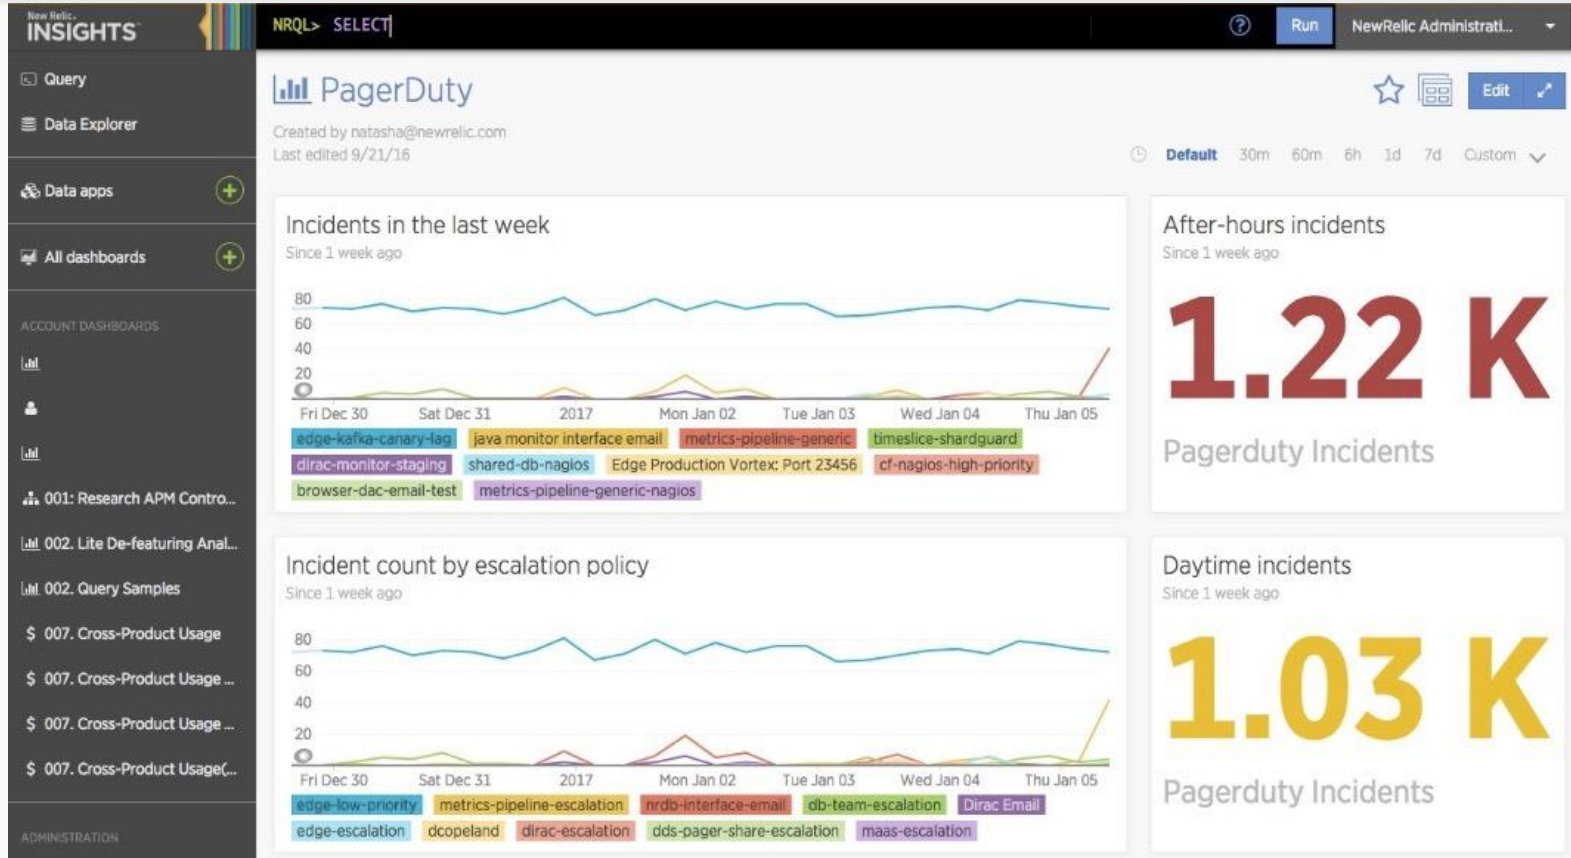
New Relic.
INSIGHTS

NRQL> SELECT

Run

NewRelic Administrati...

Query

Data Explorer

Data apps

All dashboards

ACCOUNT DASHBOARDS

001: Research APM Contro...

002. Lite De-featuring Anal...

002. Query Samples

$ 007. Cross-Product Usage

$ 007. Cross-Product Usage ...

$ 007. Cross-Product Usage ...

$ 007. Cross-Product Usage(...

ADMINISTRATION

PagerDuty

Edit

Created by natasha@newrelic.com
Last edited 9/21/16

Default 30m 60m 6h 1d 7d Custom

Incidents in the last week
Since 1 week ago

80
60
40
20
0

Fri Dec 30 Sat Dec 31 2017 Mon Jan 02 Tue Jan 03 Wed Jan 04 Thu Jan 05

edge-kafka-canary-lag java monitor interface email metrics-pipeline-generic timeslice-shardguard dirac-monitor-staging shared-db-nagios Edge Production Vortex: Port 23456 cf-nagios-high-priority browser-dac-email-test metrics-pipeline-generic-nagios

After-hours incidents
Since 1 week ago

1.22 K

Pagerduty Incidents

Incident count by escalation policy
Since 1 week ago

80
60
40
20
0

Fri Dec 30 Sat Dec 31 2017 Mon Jan 02 Tue Jan 03 Wed Jan 04 Thu Jan 05

edge-low-priority metrics-pipeline-escalation nrdb-interface-email db-team-escalation Dirac Email edge-escalation dcopeland dirac-escalation dds-pager-share-escalation maas-escalation

Daytime incidents
Since 1 week ago

1.03 K

Pagerduty Incidents